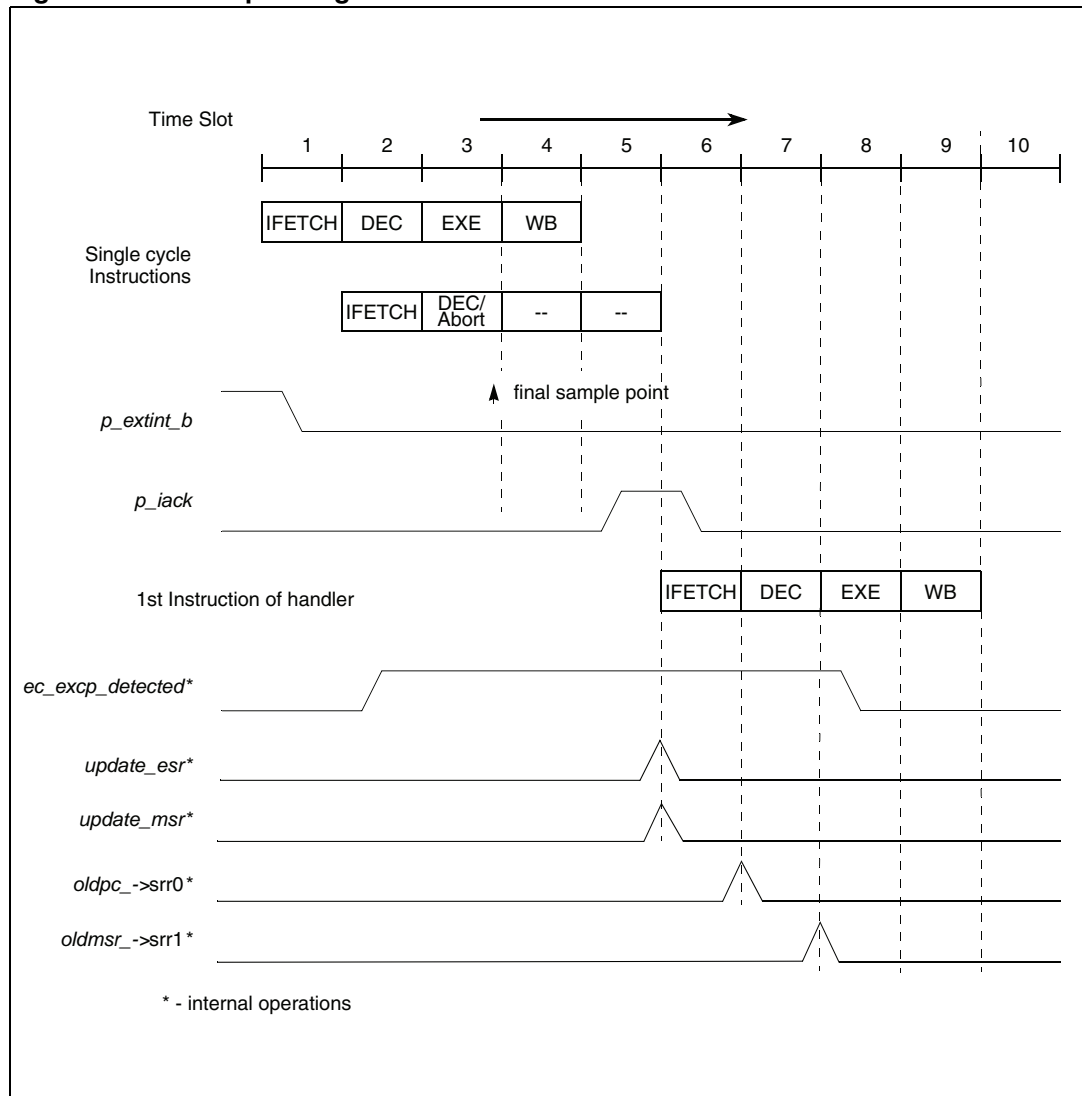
Time Slot

1 2 3 4 5 6 7 8 9 10

| IFETCH | DEC | EXE | WB |

Single cycle Instructions

| IFETCH | DEC/ Abort | -- | -- |

final sample point

p_extint_b

p_iack

1st Instruction of handler

| IFETCH | DEC | EXE | WB |

ec_excp_detected*

update_esr*

update_msr*

oldpc_->srr0*

oldmsr_->srr1*

* - internal operations